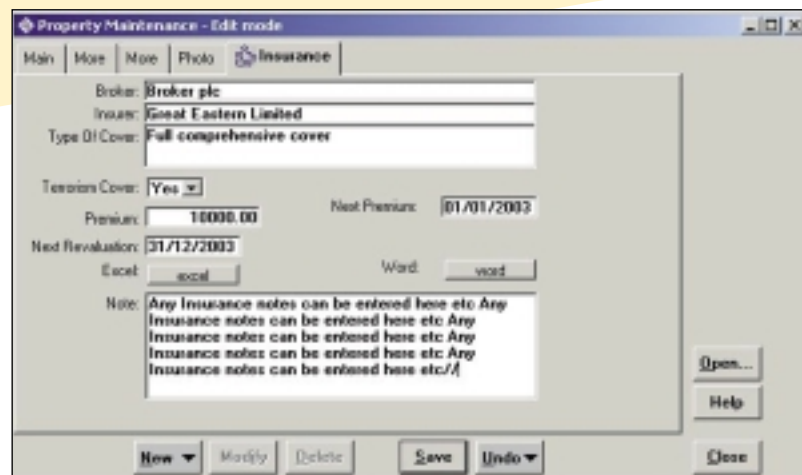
Property Maintenance - Edit mode

Main | More | More | Photo | Insurance

Broker: Broker plc
Insurer: Great Eastern Limited
Type Of Cover: Full comprehensive cover

Terrorism Cover: Yes
Premium: 10000.00
Next Premium: 01/01/2003
Next Revaluation: 31/12/2003
Excel: excel
Word: word
Note: Any Insurance notes can be entered here etc Any Insurance notes can be entered here etc Any Insurance notes can be entered here etc Any Insurance notes can be entered here etc Any Insurance notes can be entered here etc.//

Open...
Help
New
Modify
Delete
Save
Undo
Close